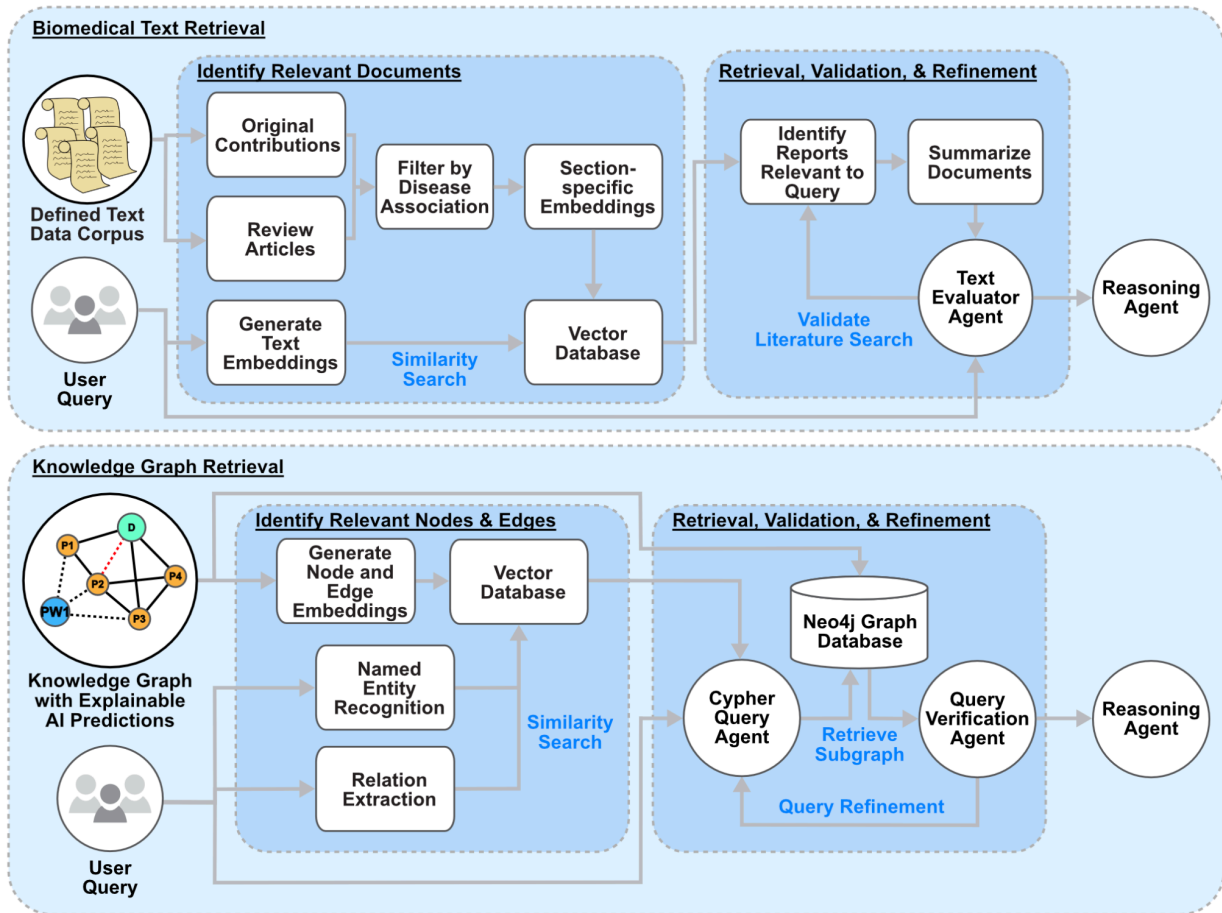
Biomedical Text Retrieval

Defined Text Data Corpus

User Query

Identify Relevant Documents

Original Contributions

Review Articles

Filter by Disease Association

Section-specific Embeddings

Generate Text Embeddings

Similarity Search

Vector Database

Retrieval, Validation, & Refinement

Identify Reports Relevant to Query

Summarize Documents

Text Evaluator Agent

Validate Literature Search

Reasoning Agent

Knowledge Graph Retrieval

D

P1

P2

P4

PW1

P3

Knowledge Graph with Explainable AI Predictions

User Query

Identify Relevant Nodes & Edges

Generate Node and Edge Embeddings

Vector Database

Named Entity Recognition

Relation Extraction

Similarity Search

Retrieval, Validation, & Refinement

Neo4j Graph Database

Cypher Query Agent

Retrieve Subgraph

Query Verification Agent

Query Refinement

Reasoning Agent